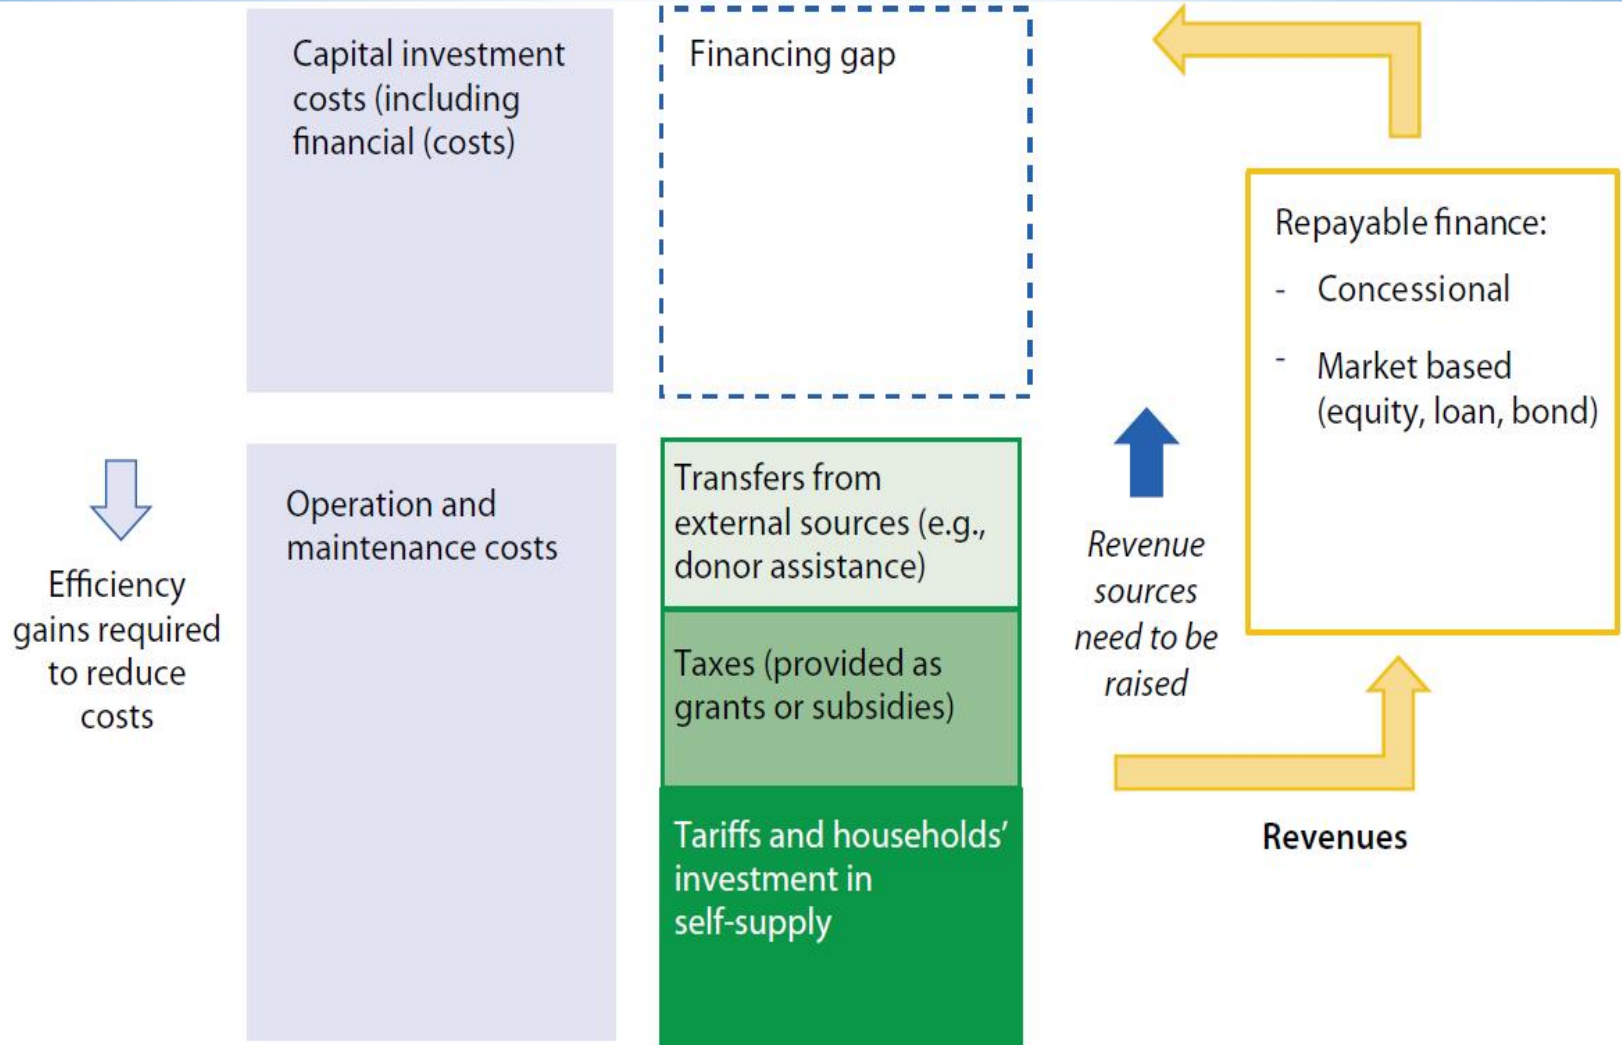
Capital investment costs (including financial (costs)

Financing gap

Repayable finance:
- Concessional
- Market based (equity, loan, bond)

Efficiency gains required to reduce costs

Operation and maintenance costs

Transfers from external sources (e.g., donor assistance)

Taxes (provided as grants or subsidies)

Tariffs and households' investment in self-supply

Revenue sources need to be raised

Revenues